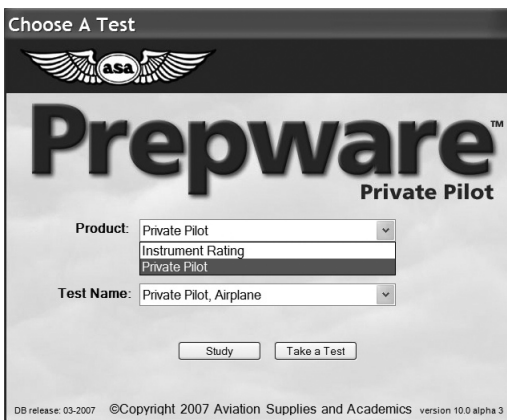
Choose A Test

asa

Prepware™

Private Pilot

Product: Private Pilot

Instrument Rating

Private Pilot

Test Name: Private Pilot, Airplane

Study

Take a Test

DB release: 03-2007 ©Copyright 2007 Aviation Supplies and Academics version 10.0 alpha 3